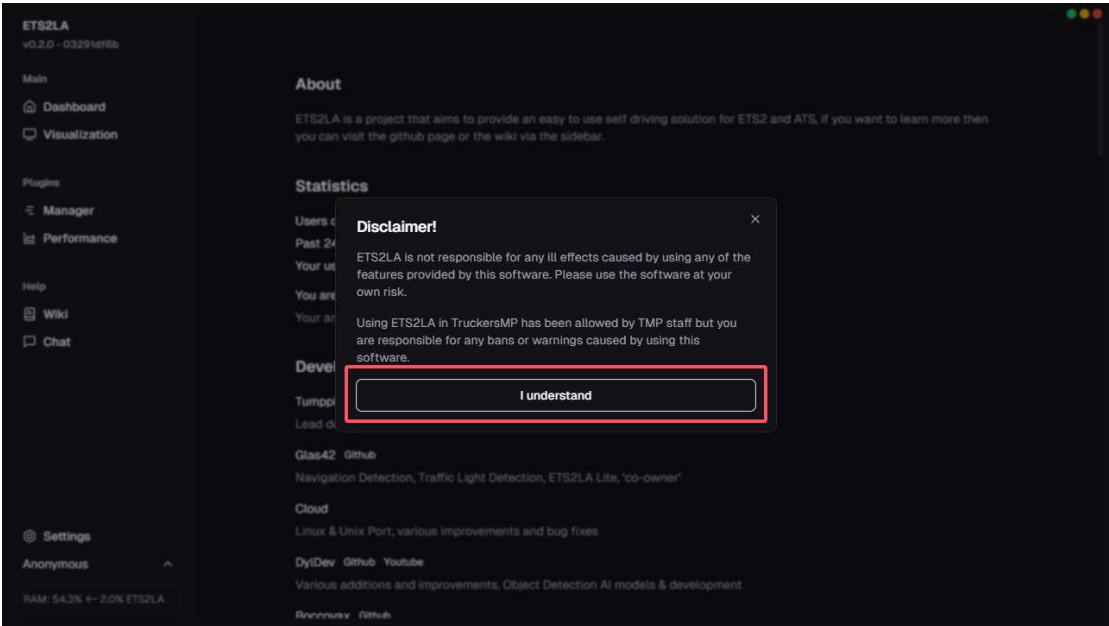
ETS2LA
v0.2.0 - 03291df6b

Main
Dashboard
Visualization

Plugins
Manager
Performance

Help
Wiki
Chat

Settings
Anonymous

RAM: 54.3% ← 2.0% ETS2LA

About

ETS2LA is a project that aims to provide an easy to use self driving solution for ETS2 and ATS, if you want to learn more then you can visit the github page or the wiki via the sidebar.

Statistics

Users c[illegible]
Past 24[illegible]
Your us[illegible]
You are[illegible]
Your ar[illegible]

Devel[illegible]

Tumppi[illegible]
Lead d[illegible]

Glas42 Github
Navigation Detection, Traffic Light Detection, ETS2LA Lite, 'co-owner'

Cloud
Linux & Unix Port, various improvements and bug fixes

DylDev Github Youtube
Various additions and improvements, Object Detection AI models & development

Roccovax Github

Disclaimer!

ETS2LA is not responsible for any ill effects caused by using any of the features provided by this software. Please use the software at your own risk.

Using ETS2LA in TruckersMP has been allowed by TMP staff but you are responsible for any bans or warnings caused by using this software.

I understand